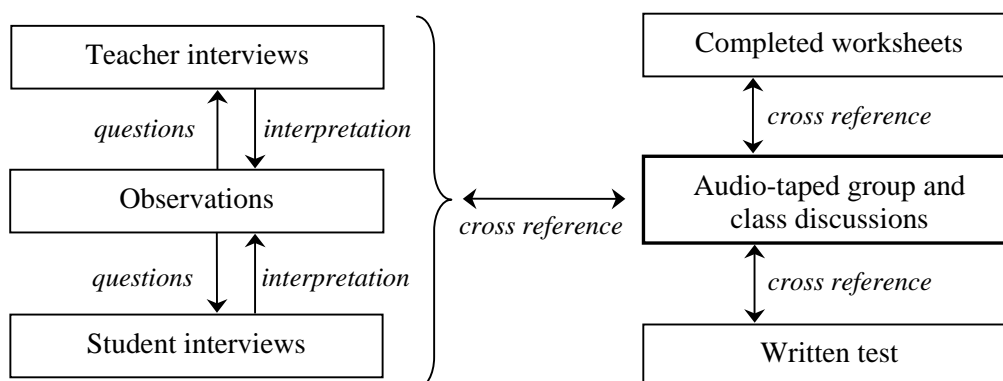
Teacher interviews

questions

interpretation

Observations

questions

interpretation

Student interviews

cross reference

Completed worksheets

cross reference

Audio-taped group and class discussions

cross reference

Written test